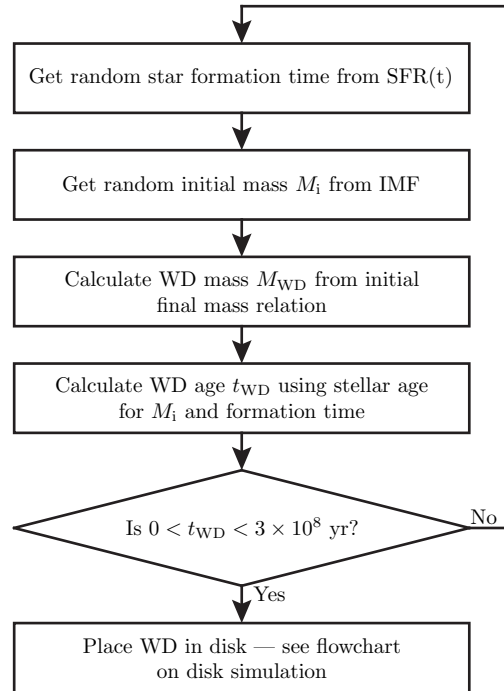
Get random star formation time from SFR(t)

Get random initial mass $M_{\rm i}$ from IMF

Calculate WD mass $M_{\rm WD}$ from initial final mass relation

Calculate WD age $t_{\rm WD}$ using stellar age for $M_{\rm i}$ and formation time

Is $0 < t_{\rm WD} < 3 \times 10^8$ yr?

No

Yes

Place WD in disk — see flowchart on disk simulation